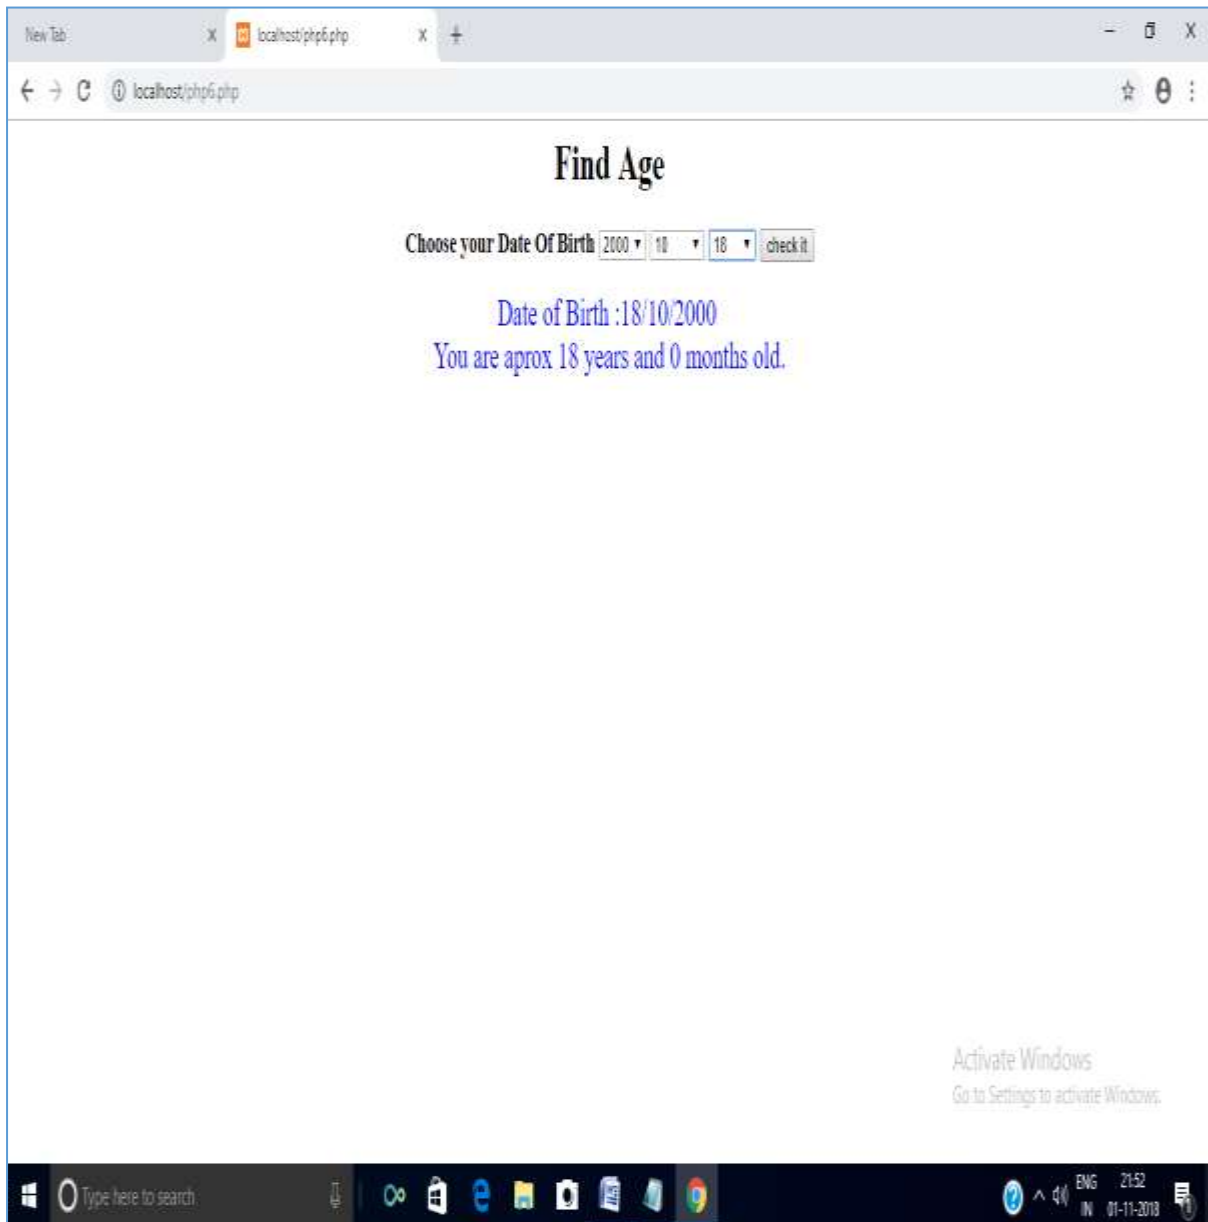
New Tab
localhost/php6.php

localhost/php6.php

Find Age

Choose your Date Of Birth 2000 10 18 check it

Date of Birth :18/10/2000
You are aprox 18 years and 0 months old.

Activate Windows
Go to Settings to activate Windows.

Type here to search

ENG IN 21:52 01-11-2018